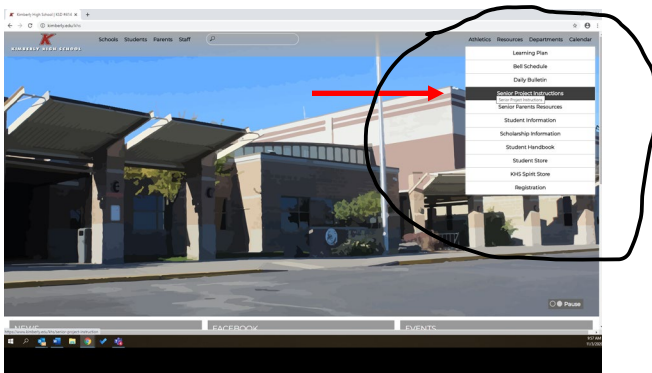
Kimberly High School | KSD #414 ×
+
kimberly.edu/khs

KIMBERLY HIGH SCHOOL

Schools Students Parents Staff

Athletics Resources Departments Calendar

Learning Plan
Bell Schedule
Daily Bulletin
Senior Project Instructions
Senior Project Instructions
Senior Parents Resources
Student Information
Scholarship Information
Student Handbook
Student Store
KHS Spirit Store
Registration

Pause

NEWS
FACEBOOK
EVENTS

https://www.kimberly.edu/khs/senior-project-instruction